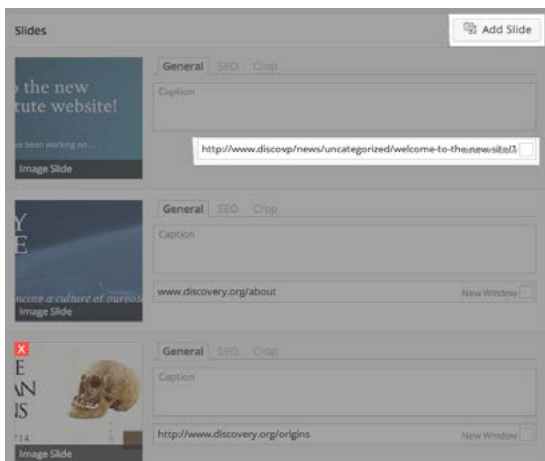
Slides

Add Slide

General SEO Crop

Caption

the new
tute website!

e been working on...

Image Slide

http://www.discovp/news/uncategorized/welcome-to-the-new-site/?

Y
E

General SEO Crop

Caption

ncing a culture of purpos

Image Slide

www.discovery.org/about

New Window

X
E
N
S
14

General SEO Crop

Caption

Image Slide

http://www.discovery.org/origins

New Window